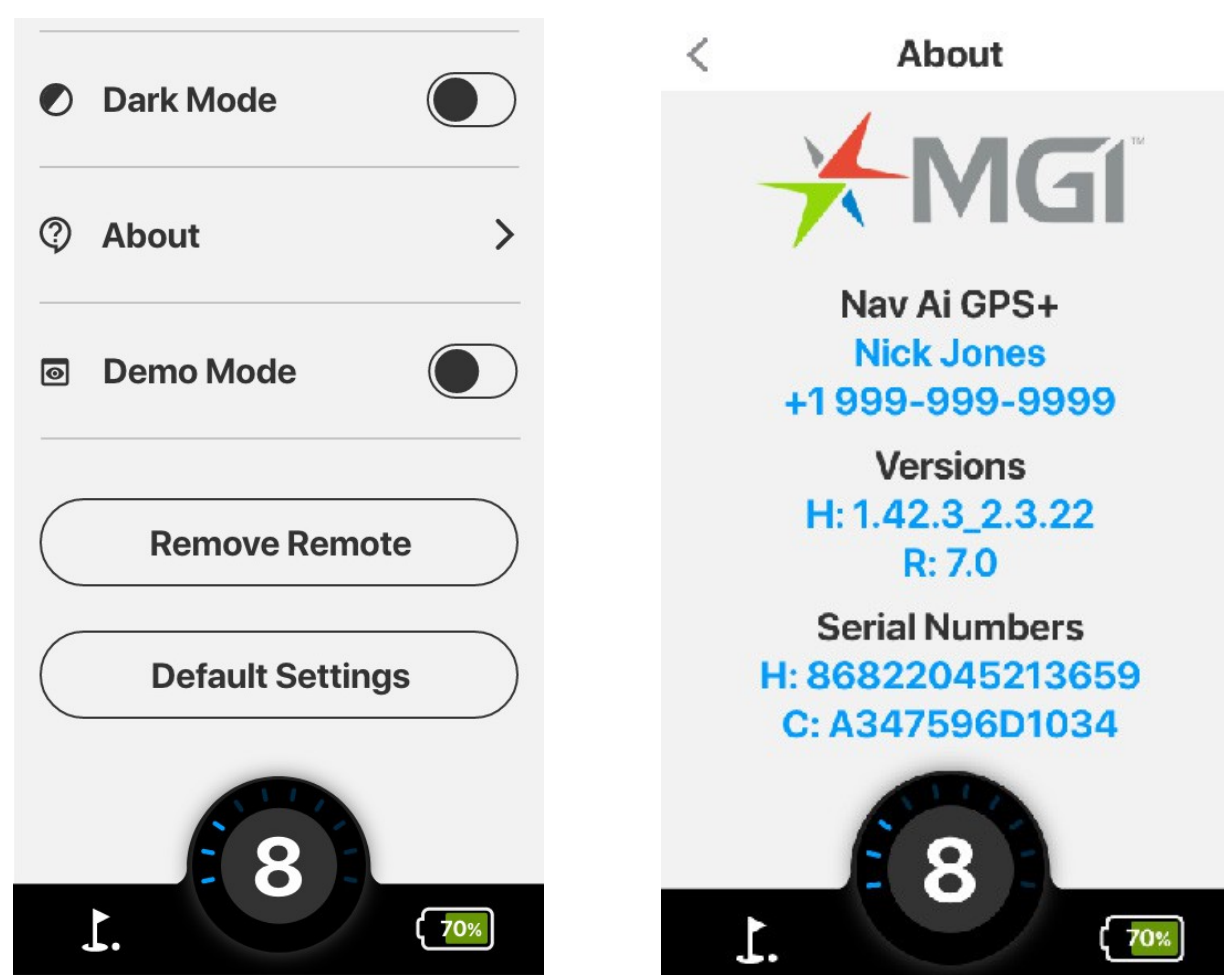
Dark Mode

About

Demo Mode

Remove Remote

Default Settings

8

70%

About

MGI™

Nav Ai GPS+
Nick Jones
+1 999-999-9999

Versions
H: 1.42.3_2.3.22
R: 7.0

Serial Numbers
H: 86822045213659
C: A347596D1034

8

70%